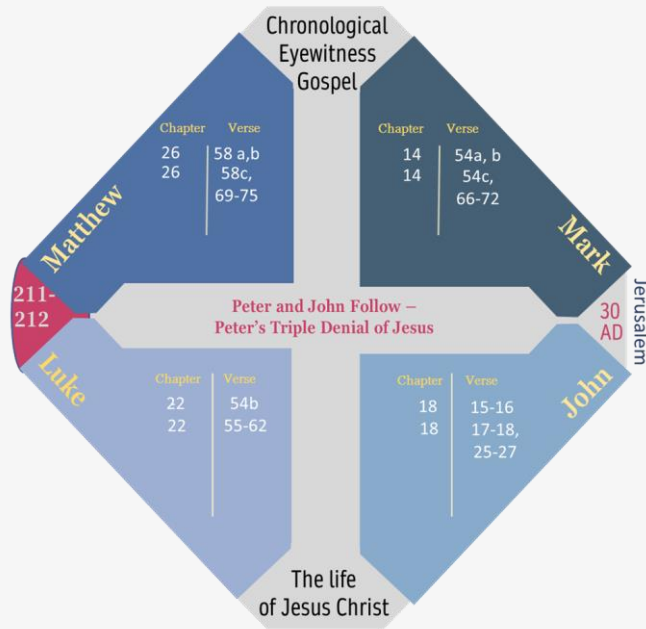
Chronological Eyewitness Gospel

Matthew

| Chapter | Verse |
|---|---|
| 26 | 58 a,b |
| 26 | 58c, 69-75 |

Mark

| Chapter | Verse |
|---|---|
| 14 | 54a, b |
| 14 | 54c, 66-72 |

211-212

Peter and John Follow – Peter's Triple Denial of Jesus

30 AD

Jerusalem

Luke

| Chapter | Verse |
|---|---|
| 22 | 54b |
| 22 | 55-62 |

John

| Chapter | Verse |
|---|---|
| 18 | 15-16 |
| 18 | 17-18, 25-27 |

The life of Jesus Christ